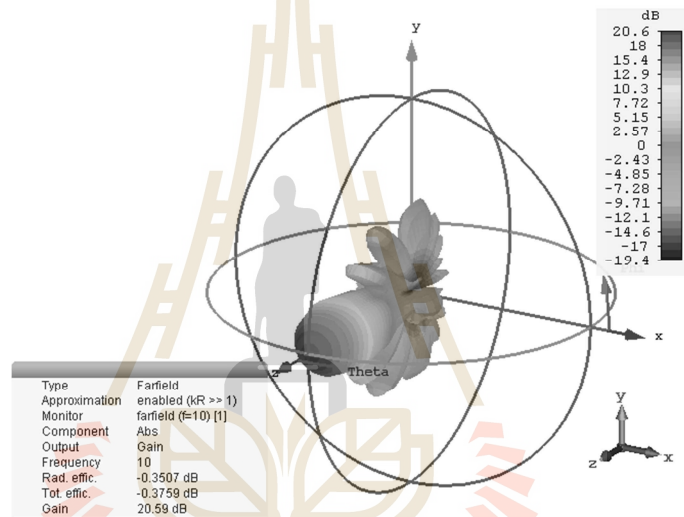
y

dB
20.6
18
15.4
12.9
10.3
7.72
5.15
2.57
0
-2.43
-4.85
-7.28
-9.71
-12.1
-14.6
-17
-19.4

x

z

Theta

| | |
|---|---|
| Type | Farfield |
| Approximation | enabled (kR >> 1) |
| Monitor | farfield (f=10) [1] |
| Component | Abs |
| Output | Gain |
| Frequency | 10 |
| Rad. effic. | -0.3507 dB |
| Tot. effic. | -0.3759 dB |
| Gain | 20.59 dB |

y
z
x